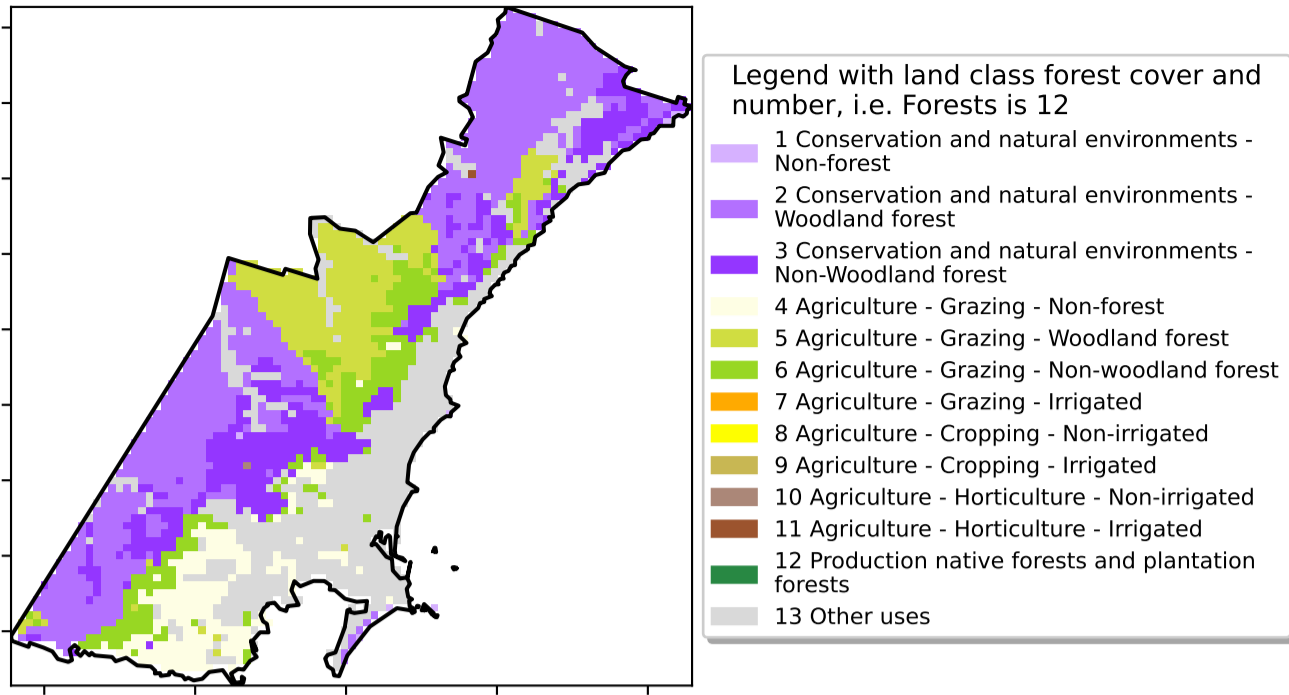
Legend with land class forest cover and number, i.e. Forests is 12

1 Conservation and natural environments - Non-forest

2 Conservation and natural environments - Woodland forest

3 Conservation and natural environments - Non-Woodland forest

4 Agriculture - Grazing - Non-forest

5 Agriculture - Grazing - Woodland forest

6 Agriculture - Grazing - Non-woodland forest

7 Agriculture - Grazing - Irrigated

8 Agriculture - Cropping - Non-irrigated

9 Agriculture - Cropping - Irrigated

10 Agriculture - Horticulture - Non-irrigated

11 Agriculture - Horticulture - Irrigated

12 Production native forests and plantation forests

13 Other uses